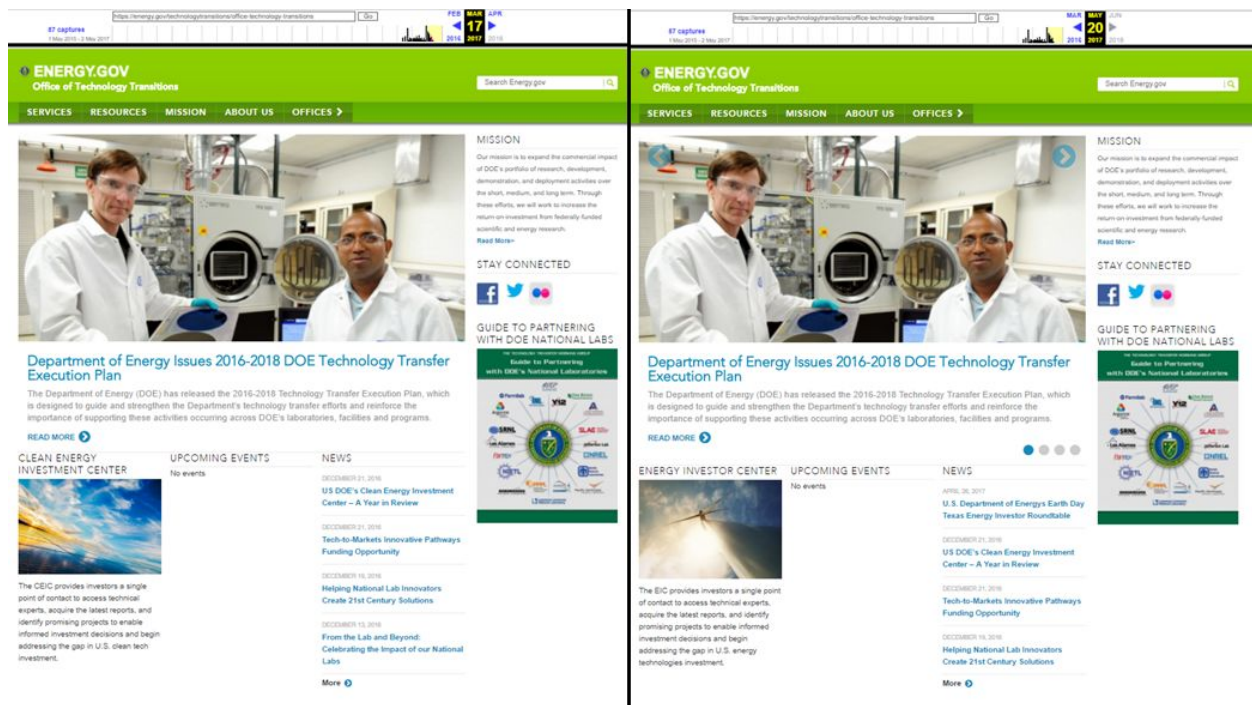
https://energy.gov/technologytransitions/office-technology-transitions Go
67 captures
1 May 2015 - 2 May 2017
FEB MAR APR
17
2016 2017 2018

ENERGY.GOV
Office of Technology Transitions

Search Energy.gov

SERVICES RESOURCES MISSION ABOUT US OFFICES

MISSION
Our mission is to expand the commercial impact of DOE's portfolio of research, development, demonstration, and deployment activities over the short, medium, and long term. Through these efforts, we will work to increase the return on investment from federally funded scientific and energy research.
Read More»

STAY CONNECTED

GUIDE TO PARTNERING WITH DOE NATIONAL LABS

Department of Energy Issues 2016-2018 DOE Technology Transfer Execution Plan
The Department of Energy (DOE) has released the 2016-2018 Technology Transfer Execution Plan, which is designed to guide and strengthen the Department's technology transfer efforts and reinforce the importance of supporting these activities occurring across DOE's laboratories, facilities and programs.
READ MORE

CLEAN ENERGY INVESTMENT CENTER
The CEIC provides investors a single point of contact to access technical experts, acquire the latest reports, and identify promising projects to enable informed investment decisions and begin addressing the gap in U.S. clean tech investment.

UPCOMING EVENTS
No events

NEWS
DECEMBER 21, 2016
US DOE's Clean Energy Investment Center – A Year in Review
DECEMBER 21, 2016
Tech-to-Markets Innovative Pathways Funding Opportunity
DECEMBER 16, 2016
Helping National Lab Innovators Create 21st Century Solutions
DECEMBER 13, 2016
From the Lab and Beyond: Celebrating the Impact of our National Labs
More

https://energy.gov/technologytransitions/office-technology-transitions Go
67 captures
1 May 2015 - 2 May 2017
MAR MAY JUN
20
2016 2017 2018

ENERGY.GOV
Office of Technology Transitions

Search Energy.gov

SERVICES RESOURCES MISSION ABOUT US OFFICES

MISSION
Our mission is to expand the commercial impact of DOE's portfolio of research, development, demonstration, and deployment activities over the short, medium, and long term. Through these efforts, we will work to increase the return on investment from federally funded scientific and energy research.
Read More»

STAY CONNECTED

GUIDE TO PARTNERING WITH DOE NATIONAL LABS

Department of Energy Issues 2016-2018 DOE Technology Transfer Execution Plan
The Department of Energy (DOE) has released the 2016-2018 Technology Transfer Execution Plan, which is designed to guide and strengthen the Department's technology transfer efforts and reinforce the importance of supporting these activities occurring across DOE's laboratories, facilities and programs.
READ MORE

ENERGY INVESTOR CENTER
The EIC provides investors a single point of contact to access technical experts, acquire the latest reports, and identify promising projects to enable informed investment decisions and begin addressing the gap in U.S. energy technologies investment.

UPCOMING EVENTS
No events

NEWS
APRIL 26, 2017
U.S. Department of Energys Earth Day Texas Energy Investor Roundtable
DECEMBER 21, 2016
US DOE's Clean Energy Investment Center – A Year in Review
DECEMBER 21, 2016
Tech-to-Markets Innovative Pathways Funding Opportunity
DECEMBER 16, 2016
Helping National Lab Innovators Create 21st Century Solutions
More